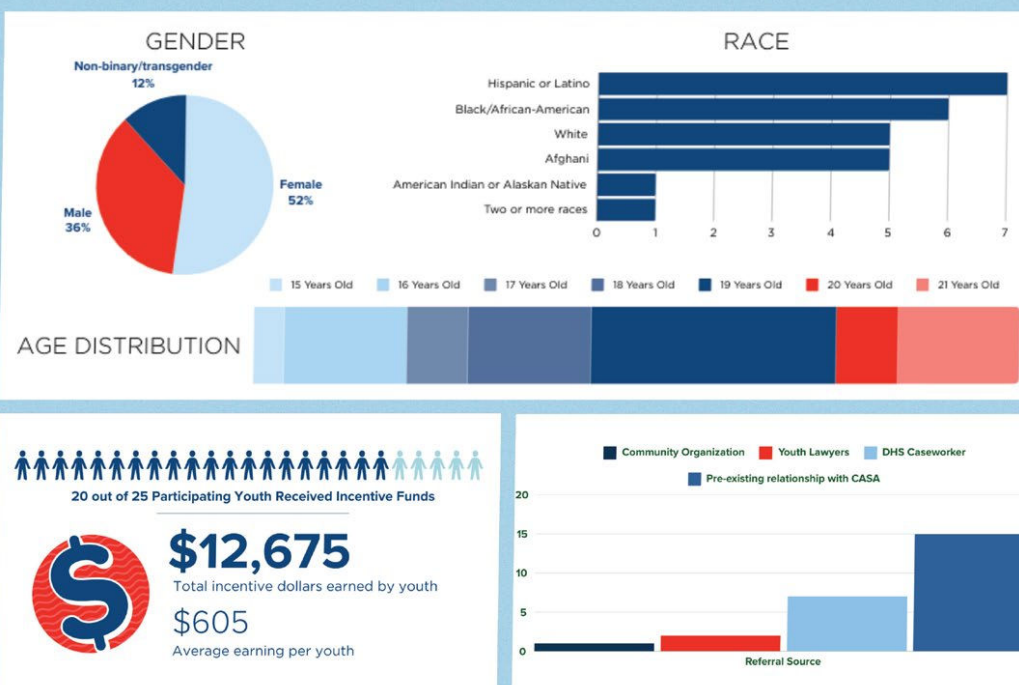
GENDER

Non-binary/transgender 12%

Female 52%

Male 36%

RACE

Hispanic or Latino
Black/African-American
White
Afghani
American Indian or Alaskan Native
Two or more races

0 1 2 3 4 5 6 7

15 Years Old
16 Years Old
17 Years Old
18 Years Old
19 Years Old
20 Years Old
21 Years Old

AGE DISTRIBUTION

20 out of 25 Participating Youth Received Incentive Funds

$12,675
Total incentive dollars earned by youth

$605
Average earning per youth

Community Organization
Youth Lawyers
DHS Caseworker
Pre-existing relationship with CASA

20
15
10
5
0

Referral Source